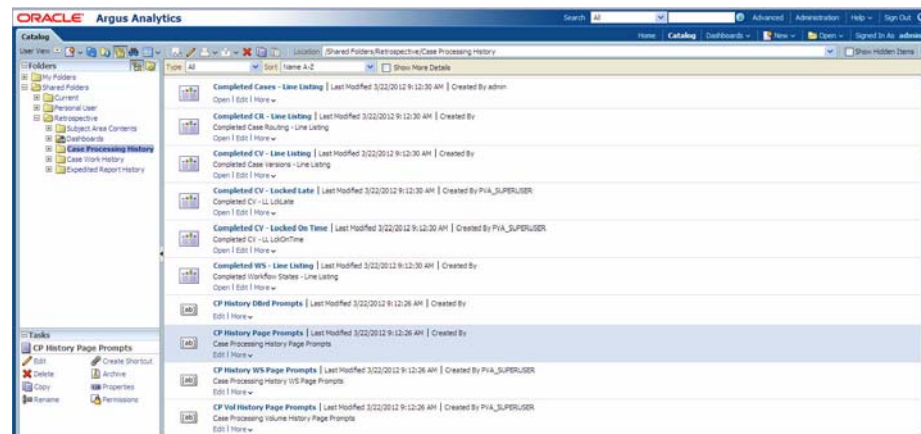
ORACLE Argus Analytics

Search All Advanced Administration Help Sign Out

Catalog

Home Catalog Dashboards New Open Signed In As admin

User View

Location /Shared Folders/Retrospective/Case Processing History

Show Hidden Items

Folders

My Folders
Shared Folders
Current
Personal User
Retrospective
Subject Area Contents
Dashboards
Case Processing History
Case Work History
Expedited Report History

Type All Sort Name A-Z Show More Details

Completed Cases - Line Listing | Last Modified 3/22/2012 9:12:30 AM | Created By admin
Open | Edit | More

Completed CR - Line Listing | Last Modified 3/22/2012 9:12:30 AM | Created By
Completed Case Routing - Line Listing
Open | Edit | More

Completed CV - Line Listing | Last Modified 3/22/2012 9:12:30 AM | Created By
Completed Case Versions - Line Listing
Open | Edit | More

Completed CV - Locked Late | Last Modified 3/22/2012 9:12:30 AM | Created By PVA_SUPERUSER
Completed CV - LL LckLate
Open | Edit | More

Completed CV - Locked On Time | Last Modified 3/22/2012 9:12:30 AM | Created By PVA_SUPERUSER
Completed CV - LL LckOnTime
Open | Edit | More

Completed WS - Line Listing | Last Modified 3/22/2012 9:12:30 AM | Created By
Completed Workflow States - Line Listing
Open | Edit | More

CP History DBrd Prompts | Last Modified 3/22/2012 9:12:26 AM | Created By
Edit | More

CP History Page Prompts | Last Modified 3/22/2012 9:12:26 AM | Created By
Case Processing History Page Prompts
Edit | More

CP History WS Page Prompts | Last Modified 3/22/2012 9:12:26 AM | Created By PVA_SUPERUSER
Case Processing History WS Page Prompts
Edit | More

CP Vol History Page Prompts | Last Modified 3/22/2012 9:12:26 AM | Created By PVA_SUPERUSER
Case Processing Volume History Page Prompts
Edit | More

Tasks

CP History Page Prompts

Edit
Create Shortcut
Delete
Archive
Copy
Properties
Rename
Permissions